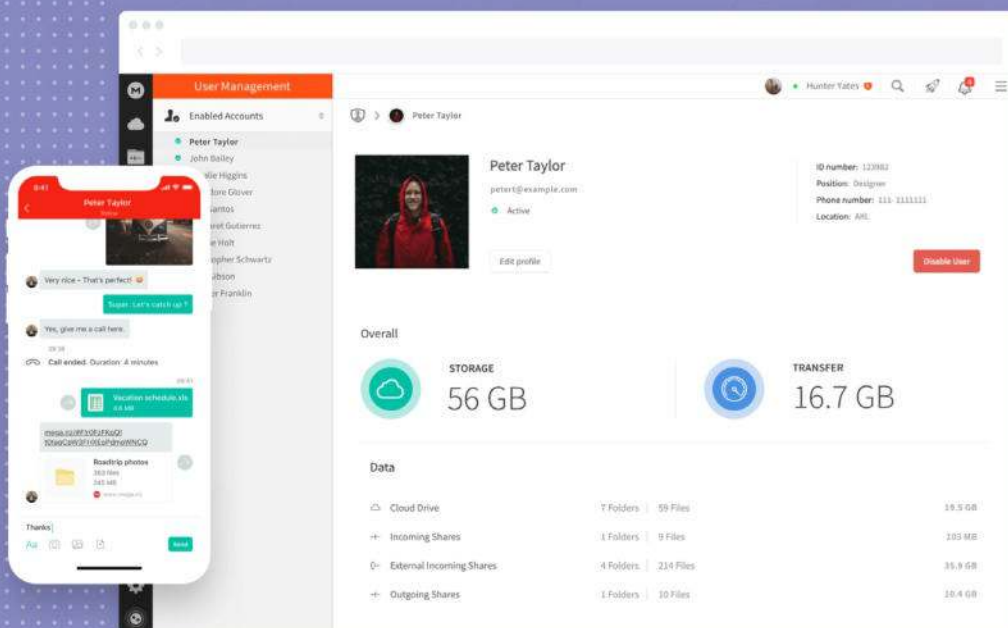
User Management

Enabled Accounts

Peter Taylor
John Bailey
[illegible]lie Higgins
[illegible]dore Glover
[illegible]Santos
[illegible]ret Gutierrez
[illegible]e Holt
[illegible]opher Schwartz
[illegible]ibson
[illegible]r Franklin

Hunter Yates

Peter Taylor

Peter Taylor
peter@example.com
Active

ID number: 123982
Position: Designer
Phone number: 111 1111111
Location: AKL

Edit profile

Disable User

Overall

STORAGE
56 GB

TRANSFER
16.7 GB

Data

| Cloud Drive | 7 Folders | 59 Files | 19.5 GB |
|---|---|---|---|
| Incoming Shares | 1 Folders | 9 Files | 105 MB |
| External Incoming Shares | 4 Folders | 214 Files | 35.9 GB |
| Outgoing Shares | 1 Folders | 10 Files | 10.4 GB |

9:41

Peter Taylor
Online

Very nice – That's perfect! 😊

Super. Let's catch up ?

Yes, give me a call here.

09:58

Call ended. Duration: 4 minutes

09:41

Vacation schedule.xls
4.6 MB

mega.nz/#F!r0FzFKoQ!
tDtaqCoW3FYi0EoPdmoWNCQ

Roadtrip photos
363 files
245 MB
www.mega.nz

Thanks

Aa

Send